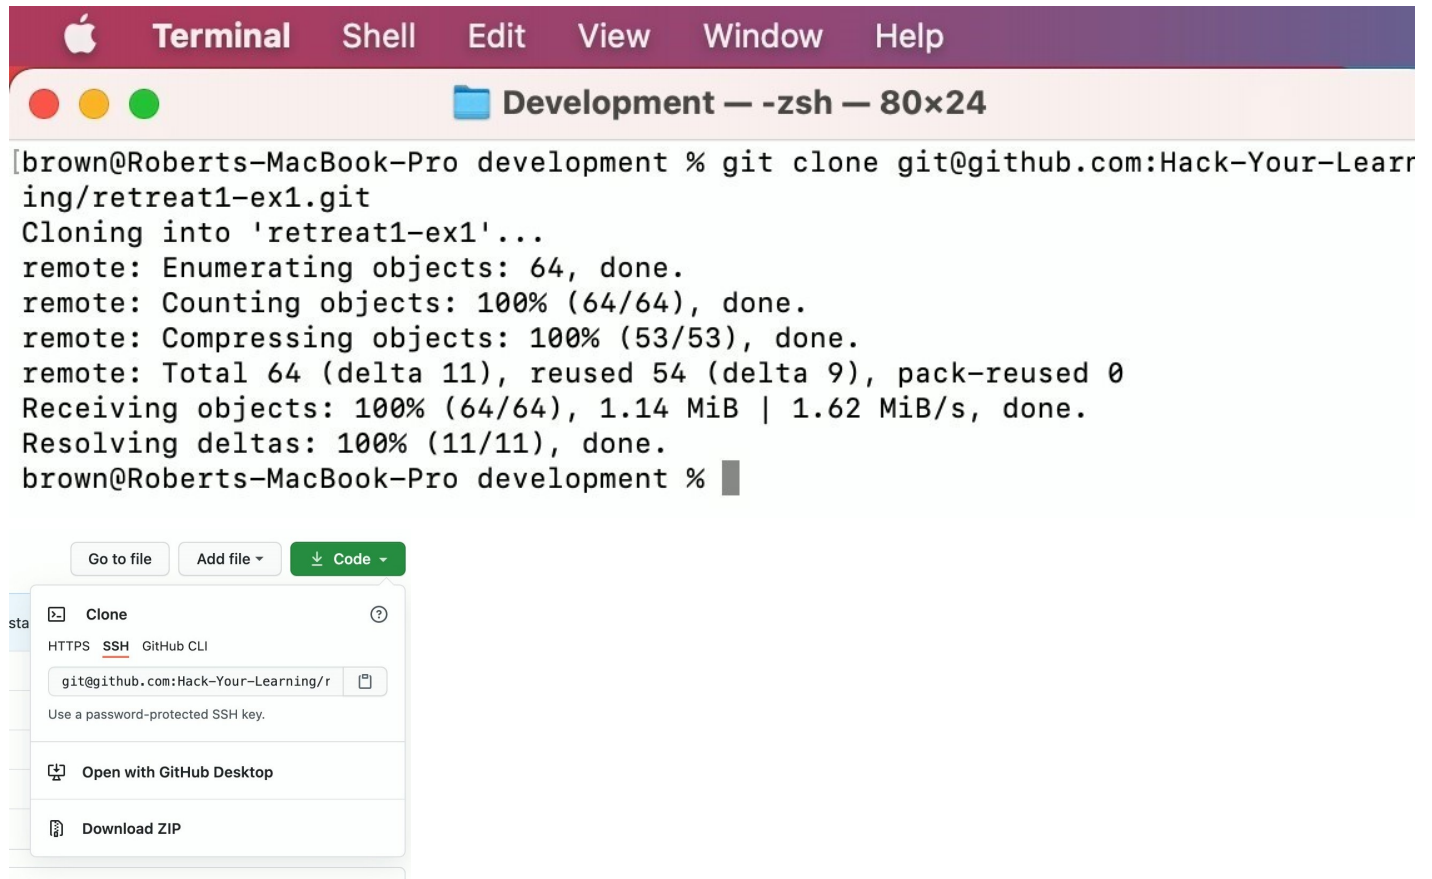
Terminal Shell Edit View Window Help

Development — -zsh — 80×24

brown@Roberts-MacBook-Pro development % git clone git@github.com:Hack-Your-Learning/retreat1-ex1.git
Cloning into 'retreat1-ex1'...
remote: Enumerating objects: 64, done.
remote: Counting objects: 100% (64/64), done.
remote: Compressing objects: 100% (53/53), done.
remote: Total 64 (delta 11), reused 54 (delta 9), pack-reused 0
Receiving objects: 100% (64/64), 1.14 MiB | 1.62 MiB/s, done.
Resolving deltas: 100% (11/11), done.
brown@Roberts-MacBook-Pro development %

Go to file
Add file
Code

sta

Clone
HTTPS SSH GitHub CLI
git@github.com:Hack-Your-Learning/r
Use a password-protected SSH key.

Open with GitHub Desktop

Download ZIP